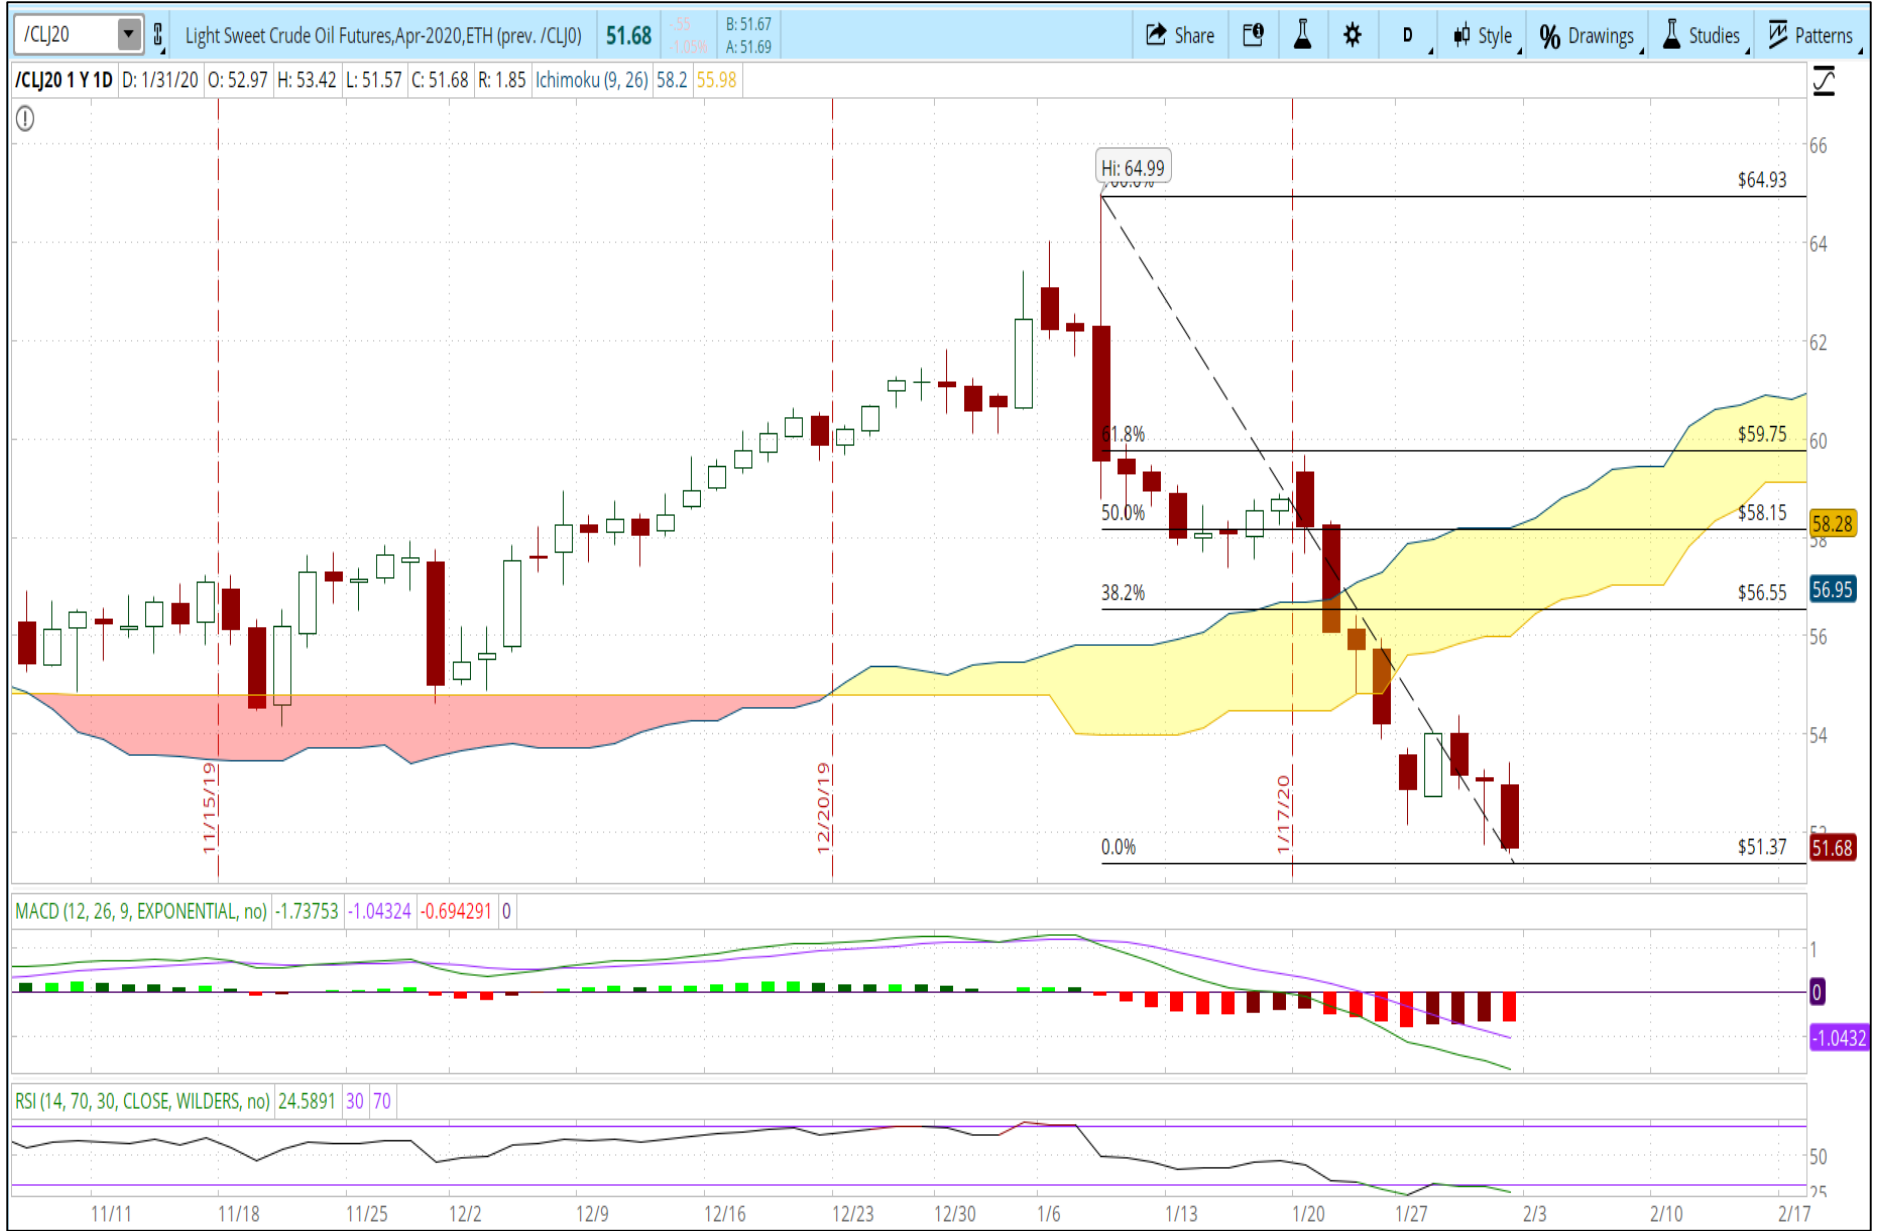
/CLJ20

Light Sweet Crude Oil Futures,Apr-2020,ETH (prev. /CLJ0) 51.68 -.55 -1.05% B: 51.67 A: 51.69

Share D Style Drawings Studies Patterns

/CLJ20 1 Y 1D D: 1/31/20 O: 52.97 H: 53.42 L: 51.57 C: 51.68 R: 1.85 Ichimoku (9, 26) 58.2 55.98

Hi: 64.99

100.0%

$64.93

61.8%

$59.75

50.0%

$58.15

38.2%

$56.55

0.0%

$51.37

66

64

62

60

58.28

56.95

56

54

51.68

11/15/19

12/20/19

1/17/20

MACD (12, 26, 9, EXPONENTIAL, no) -1.73753 -1.04324 -0.694291 0

1

0

-1.0432

RSI (14, 70, 30, CLOSE, WILDERS, no) 24.5891 30 70

50

25

11/11 11/18 11/25 12/2 12/9 12/16 12/23 12/30 1/6 1/13 1/20 1/27 2/3 2/10 2/17